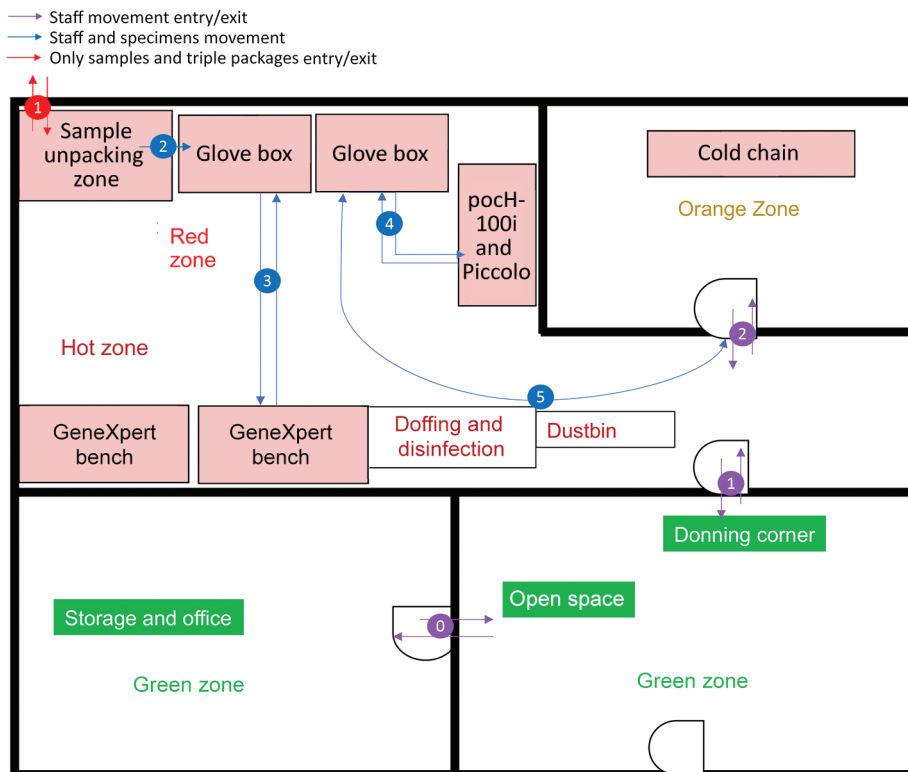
Staff movement entry/exit
Staff and specimens movement
Only samples and triple packages entry/exit

1

Sample unpacking zone

2

Glove box

Glove box

Cold chain

pocH-100i and Piccolo

4

Orange Zone

Red zone

3

2

Hot zone

5

GeneXpert bench

GeneXpert bench

Doffing and disinfection

Dustbin

1

Donning corner

Storage and office

0

Open space

Green zone

Green zone